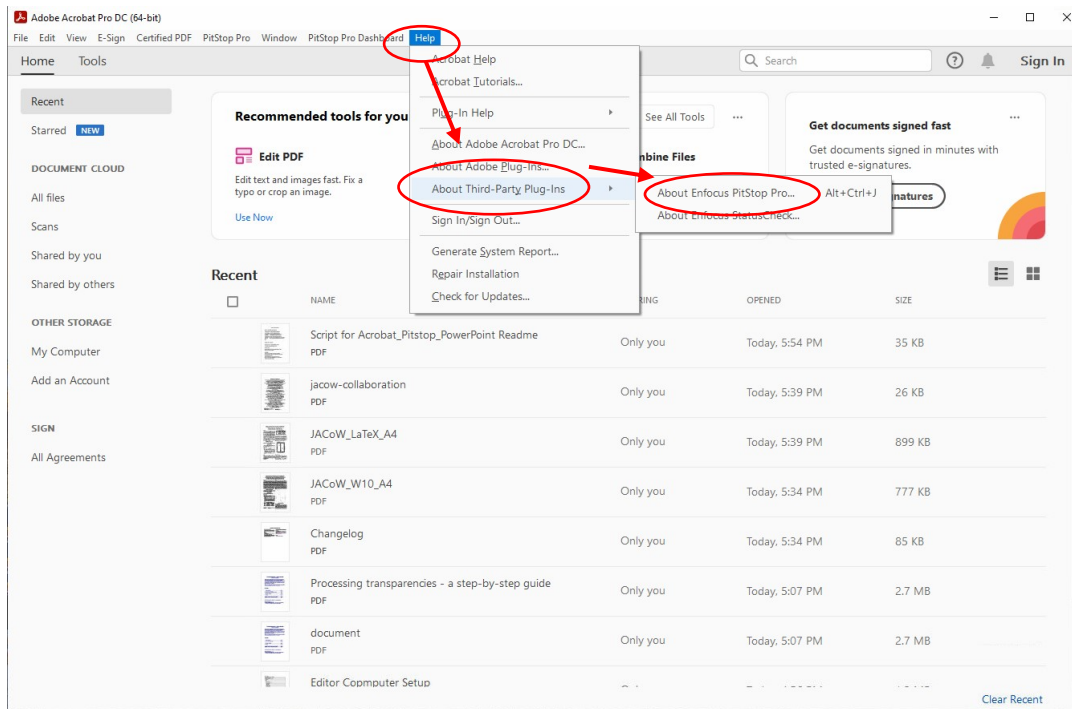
Adobe Acrobat Pro DC (64-bit)

File Edit View E-Sign Certified PDF PitStop Pro Window PitStop Pro Dashboard Help

Home Tools

Search

Sign In

Recent

Starred NEW

DOCUMENT CLOUD

All files

Scans

Shared by you

Shared by others

OTHER STORAGE

My Computer

Add an Account

SIGN

All Agreements

Recommended tools for you

See All Tools

Edit PDF

Edit text and images fast. Fix a typo or crop an image.

Use Now

mbine Files

Get documents signed fast

Get documents signed in minutes with trusted e-signatures.

natures

Acrobat Help

Acrobat Tutorials...

Plug-In Help

About Adobe Acrobat Pro DC...

About Adobe Plug-Ins...

About Third-Party Plug-Ins

Sign In/Sign Out...

Generate System Report...

Repair Installation

Check for Updates...

About Enfocus PitStop Pro... Alt+Ctrl+J

About Enfocus StatusCheck...

Recent

| | NAME | RING | OPENED | SIZE |
|---|---|---|---|---|
| | Script for Acrobat_Pitstop_PowerPoint Readme PDF | Only you | Today, 5:54 PM | 35 KB |
| | jacow-collaboration PDF | Only you | Today, 5:39 PM | 26 KB |
| | JACoW_LaTeX_A4 PDF | Only you | Today, 5:39 PM | 899 KB |
| | JACoW_W10_A4 PDF | Only you | Today, 5:34 PM | 777 KB |
| | Changelog PDF | Only you | Today, 5:34 PM | 85 KB |
| | Processing transparencies - a step-by-step guide PDF | Only you | Today, 5:07 PM | 2.7 MB |
| | document PDF | Only you | Today, 5:07 PM | 2.7 MB |
| | Editor Copmputer Setup | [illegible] | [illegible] | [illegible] |

Clear Recent